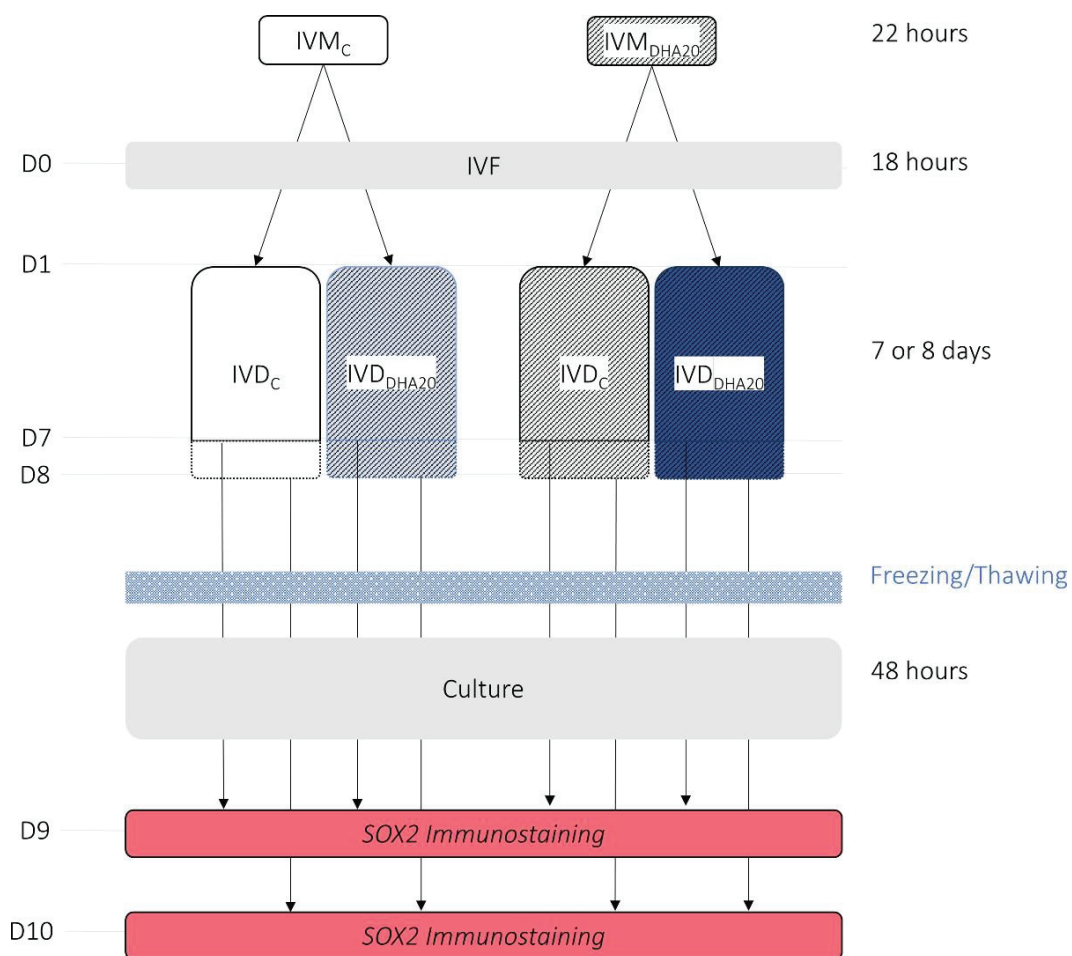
$IVM_C$

$IVM_{DHA20}$

22 hours

D0

IVF

18 hours

D1

$IVD_C$

$IVD_{DHA20}$

$IVD_C$

$IVD_{DHA20}$

7 or 8 days

D7

D8

Freezing/Thawing

Culture

48 hours

D9

*SOX2 Immunostaining*

D10

*SOX2 Immunostaining*